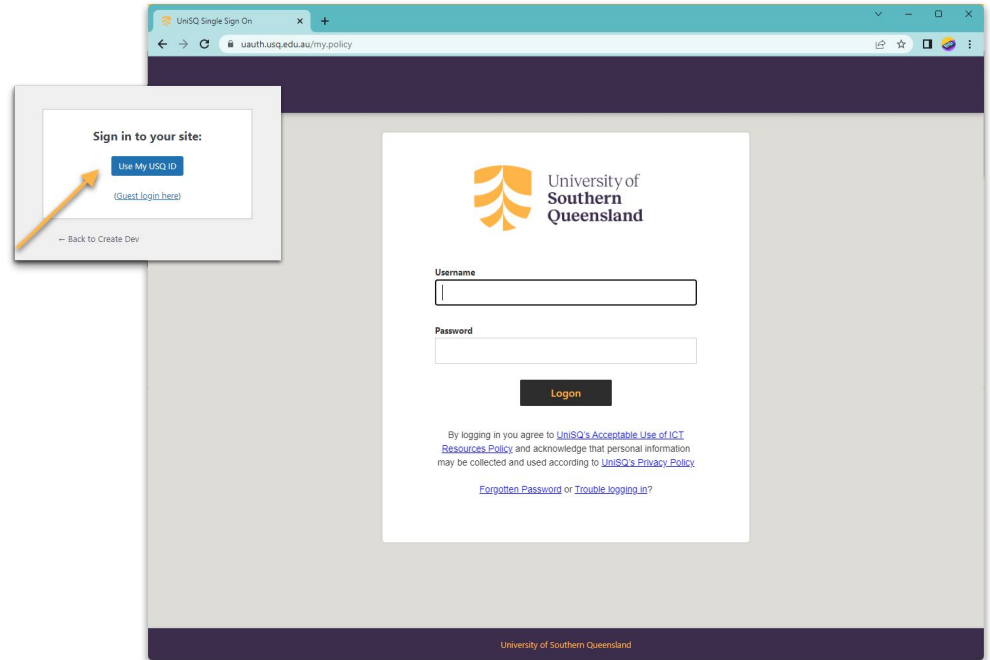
UniSQ Single Sign On

uauth.usq.edu.au/my.policy

Sign in to your site:

Use My USQ ID

(Guest login here)

← Back to Create Dev

University of Southern Queensland

Username

Password

Logon

By logging in you agree to UniSQ's Acceptable Use of ICT Resources Policy and acknowledge that personal information may be collected and used according to UniSQ's Privacy Policy

Forgotten Password or Trouble logging in?

University of Southern Queensland